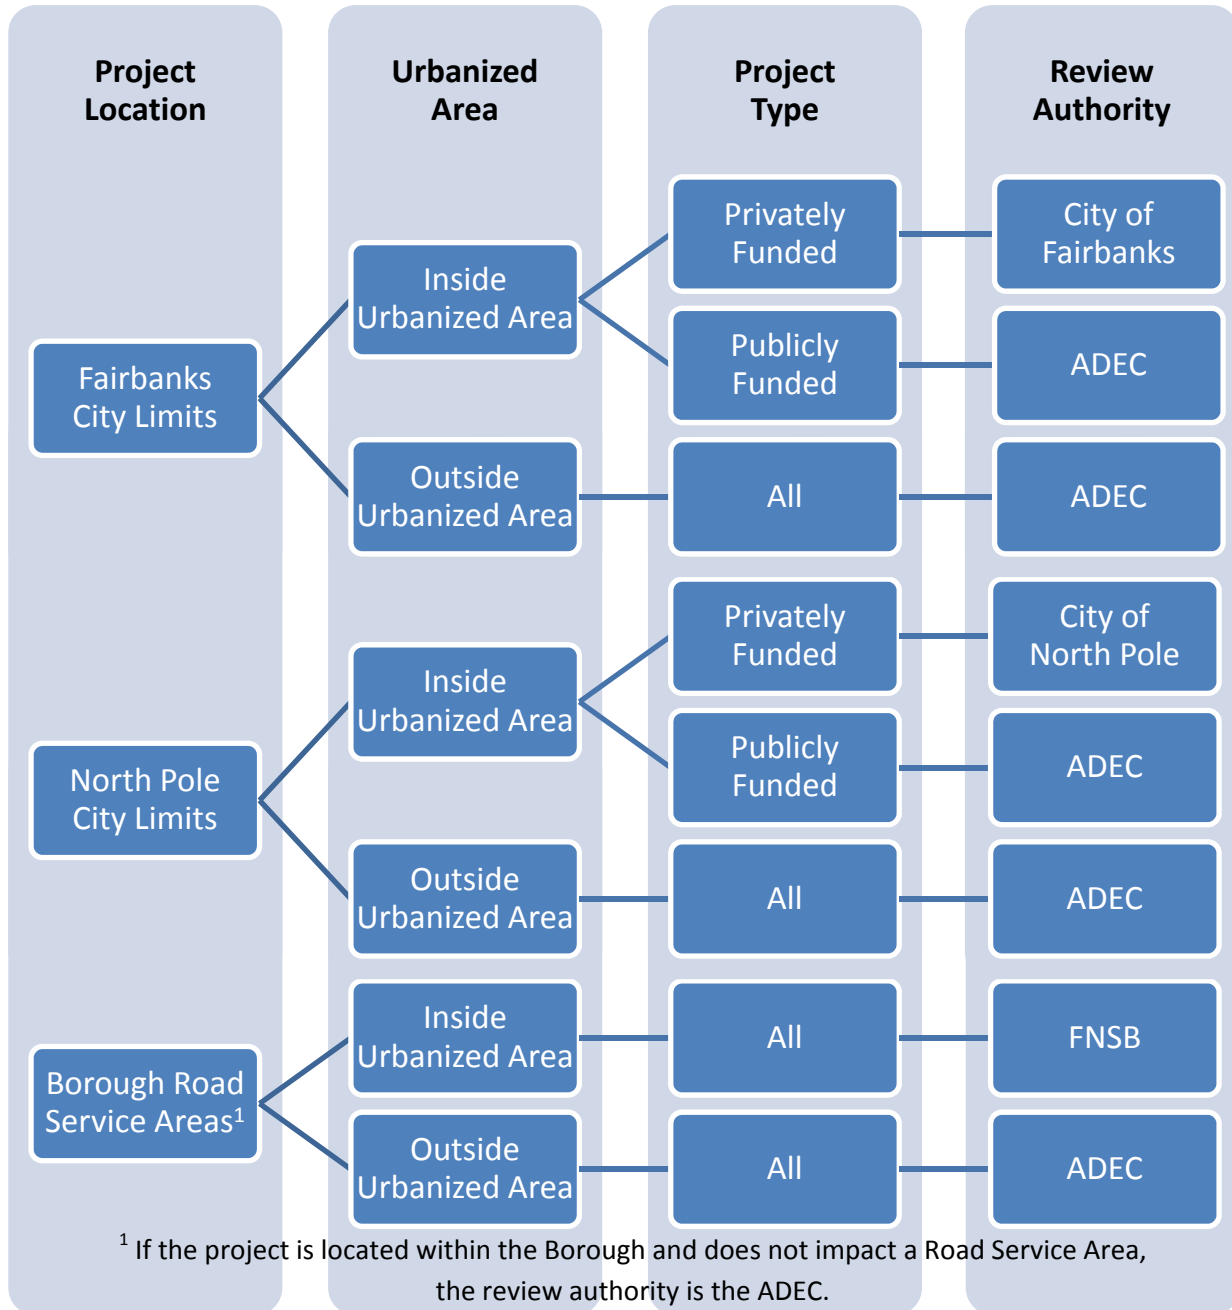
Project Location

Urbanized Area

Project Type

Review Authority

Fairbanks City Limits

Inside Urbanized Area

Privately Funded

City of Fairbanks

Publicly Funded

ADEC

Outside Urbanized Area

All

ADEC

North Pole City Limits

Inside Urbanized Area

Privately Funded

City of North Pole

Publicly Funded

ADEC

Outside Urbanized Area

All

ADEC

Borough Road Service Areas$^1$

Inside Urbanized Area

All

FNSB

Outside Urbanized Area

All

ADEC

$^1$ If the project is located within the Borough and does not impact a Road Service Area, the review authority is the ADEC.